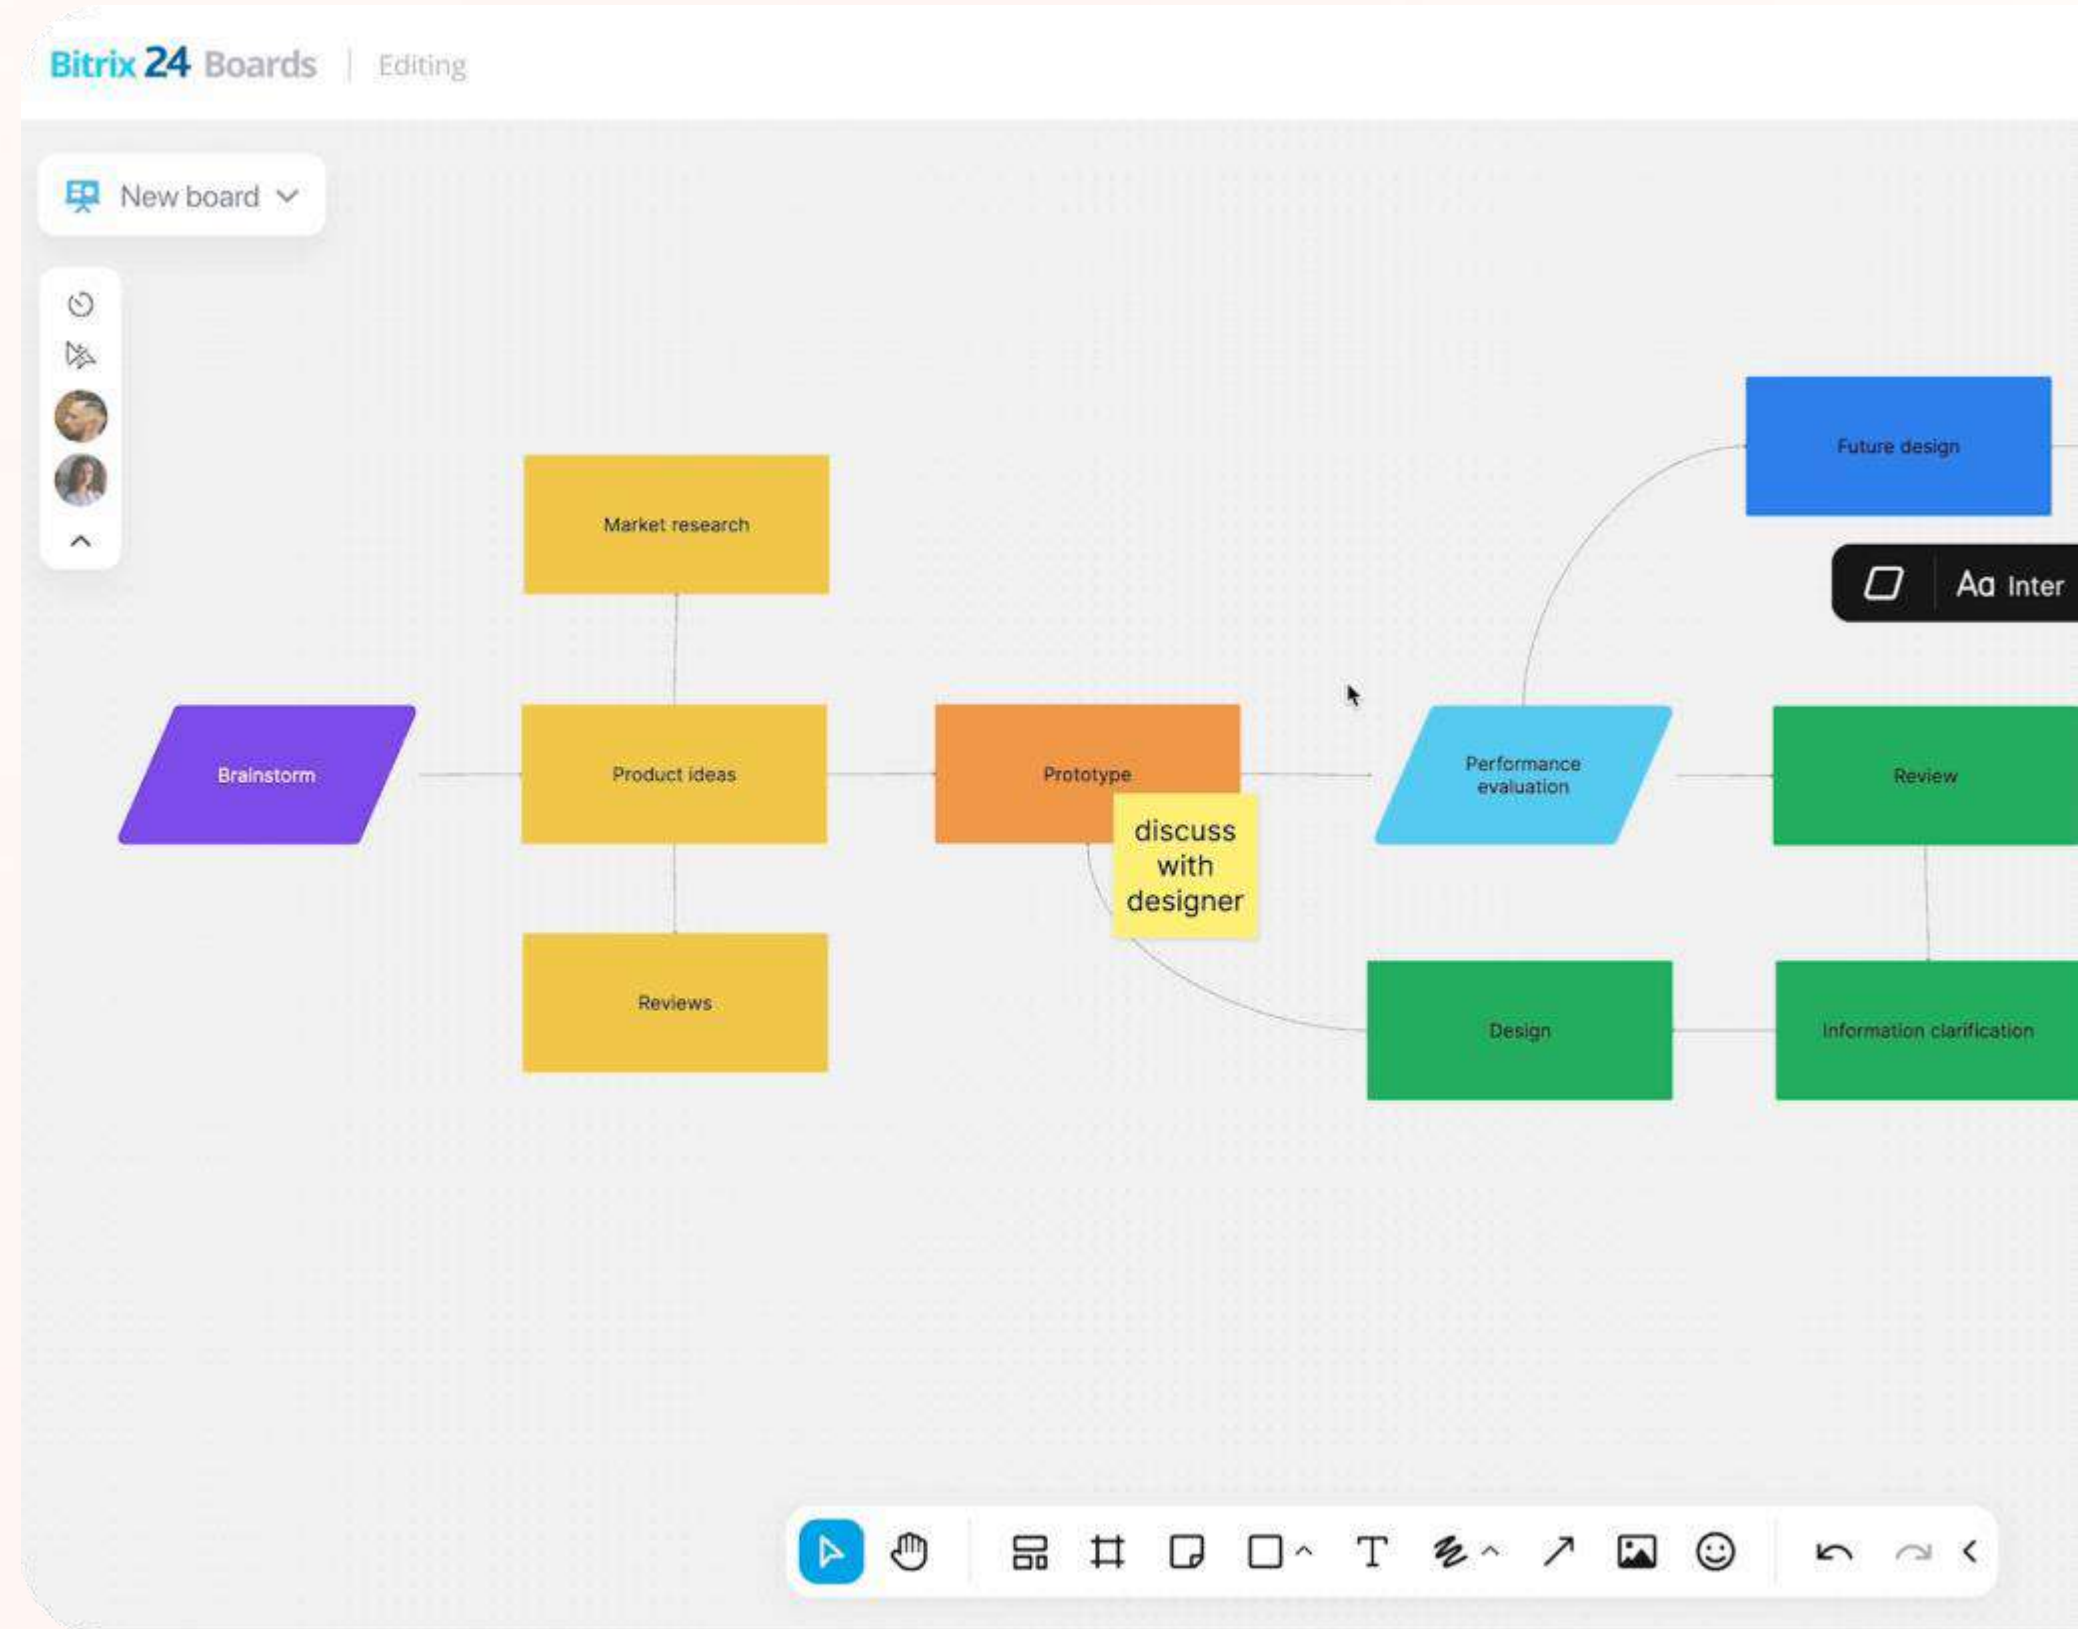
Bitrix 24 Boards | Editing

New board

Future design

Aa Inter

Market research

Brainstorm

Product ideas

Prototype

discuss with designer

Performance evaluation

Review

Reviews

Design

Information clarification